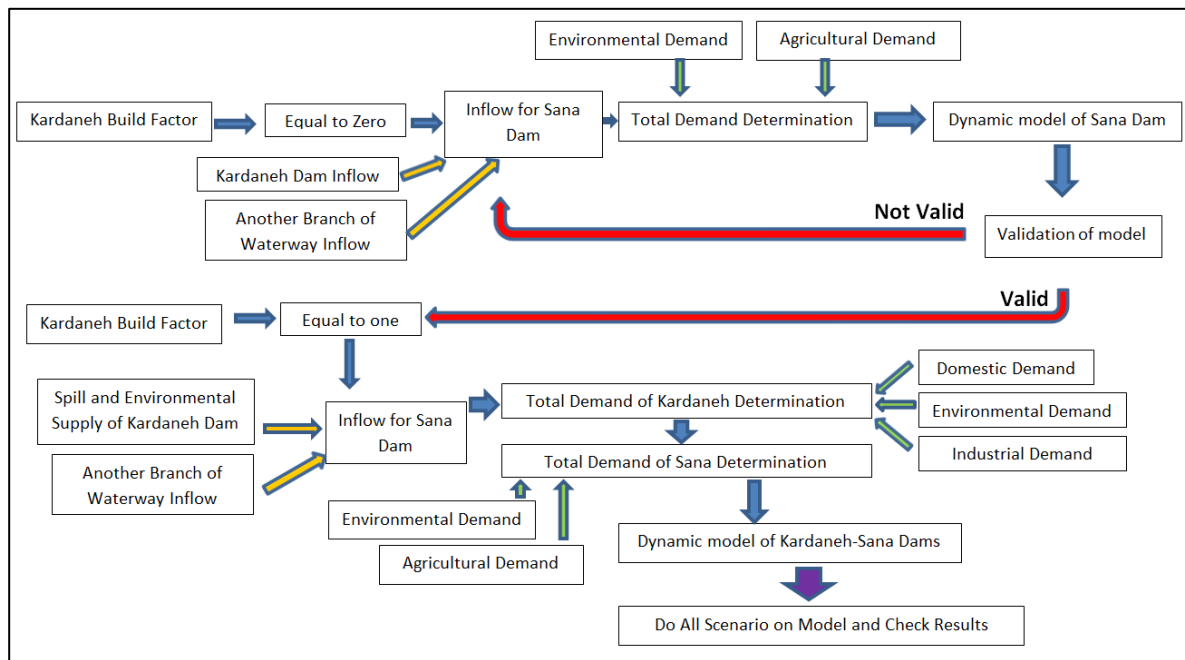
Environmental Demand

Agricultural Demand

Kardaneh Build Factor

Equal to Zero

Inflow for Sana Dam

Total Demand Determination

Dynamic model of Sana Dam

Kardaneh Dam Inflow

Another Branch of Waterway Inflow

Not Valid

Validation of model

Valid

Kardaneh Build Factor

Equal to one

Domestic Demand

Spill and Environmental Supply of Kardaneh Dam

Inflow for Sana Dam

Total Demand of Kardaneh Determination

Environmental Demand

Industrial Demand

Another Branch of Waterway Inflow

Total Demand of Sana Determination

Environmental Demand

Agricultural Demand

Dynamic model of Kardaneh-Sana Dams

Do All Scenario on Model and Check Results